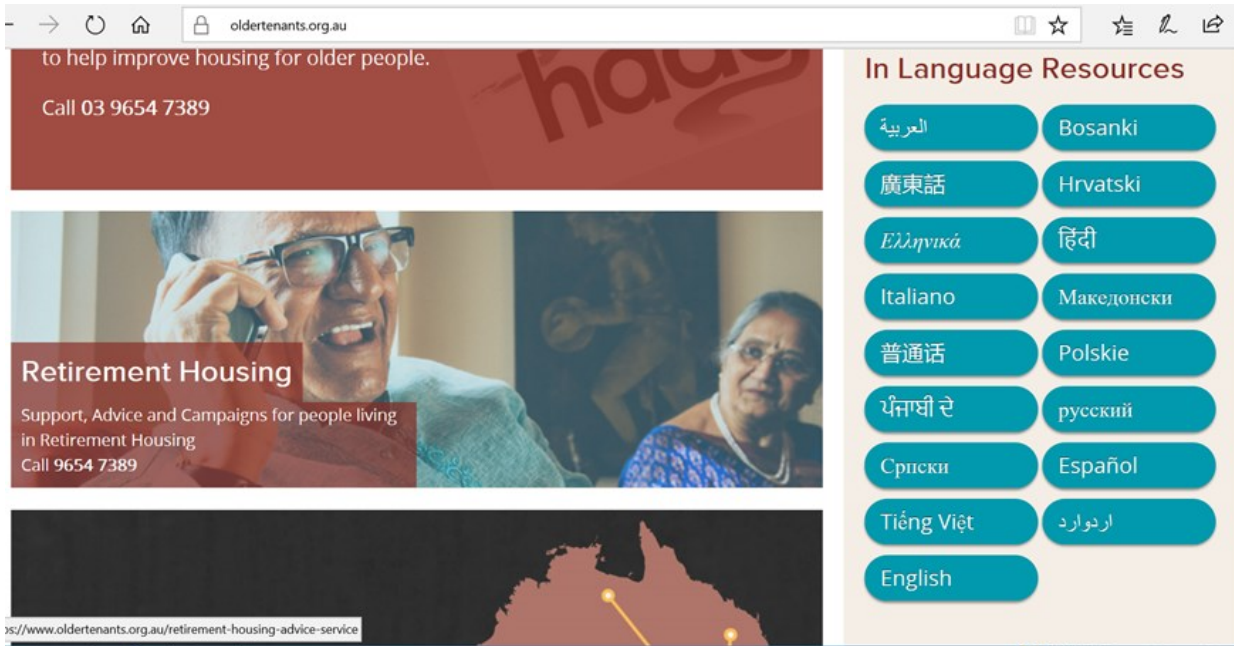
oldertenants.org.au

to help improve housing for older people.

Call 03 9654 7389

Retirement Housing

Support, Advice and Campaigns for people living in Retirement Housing
Call 9654 7389

In Language Resources

العربية
Bosanki
廣東話
Hrvatski
Ελληνικά
हिंदी
Italiano
Македонски
普通话
Polskie
ਪੰਜਾਬੀ ਦੇ
русский
Српски
Español
Tiếng Việt
اردوارد
English

:s//www.oldertenants.org.au/retirement-housing-advice-service